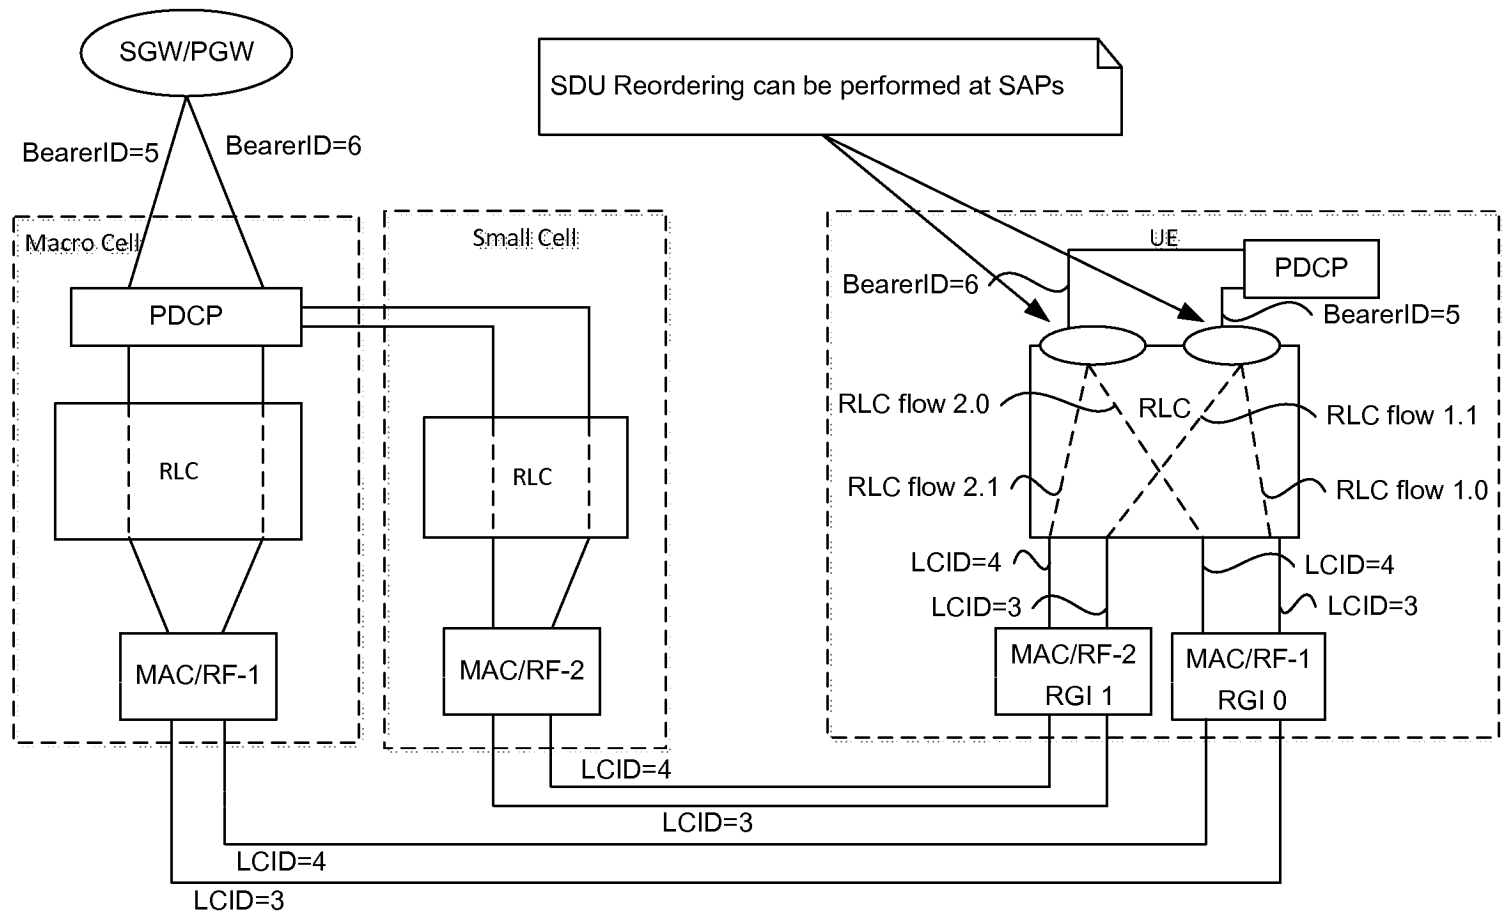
SGW/PGW

BearerID=5
BearerID=6

SDU Reordering can be performed at SAPs

Macro Cell
PDCP
RLC
MAC/RF-1

Small Cell
RLC
MAC/RF-2

UE
PDCP
BearerID=6
BearerID=5
RLC flow 2.0
RLC
RLC flow 1.1
RLC flow 2.1
RLC flow 1.0
LCID=4
LCID=4
LCID=3
LCID=3
MAC/RF-2
RGI 1
MAC/RF-1
RGI 0

LCID=4
LCID=3
LCID=4
LCID=3